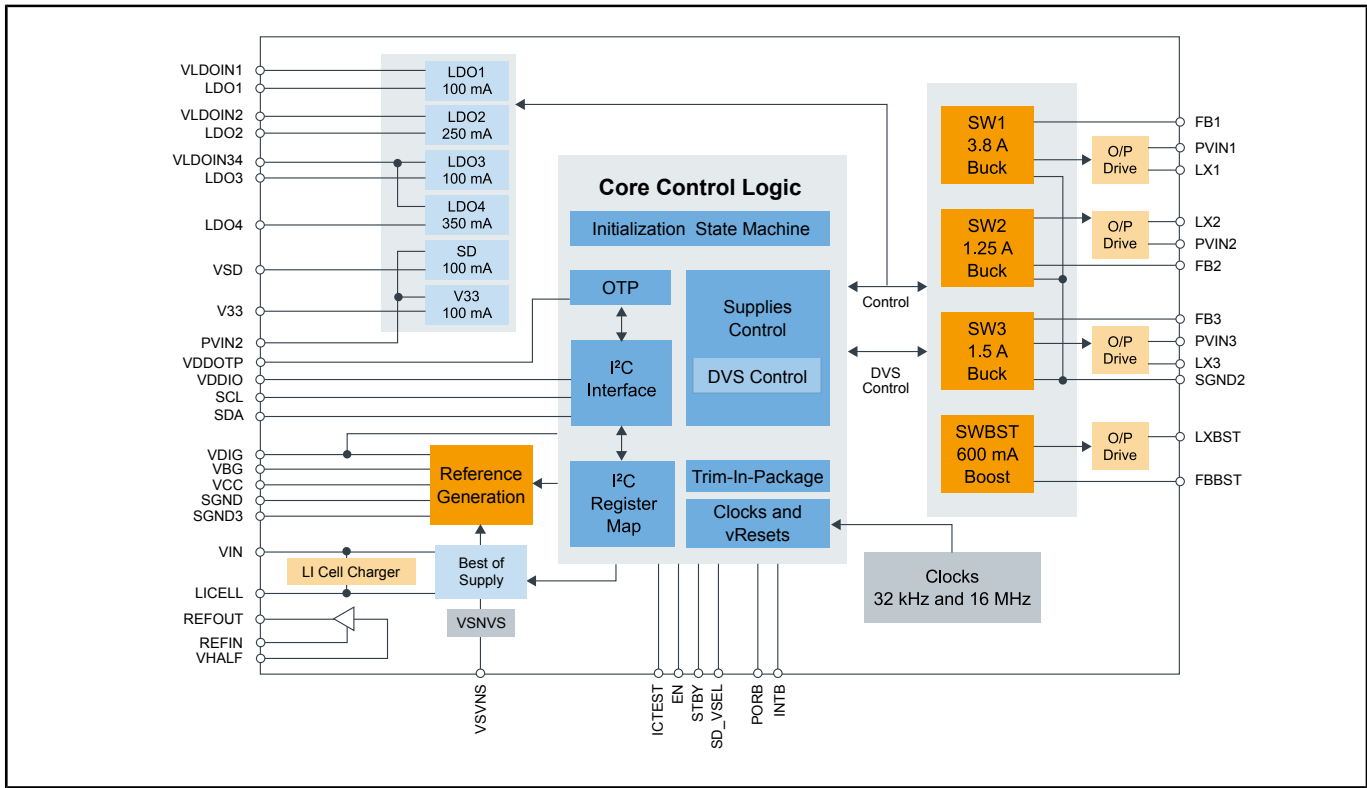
VLDOIN1
LDO1
VLDOIN2
LDO2
VLDOIN34
LDO3
LDO4
VSD
V33
PVIN2
VDDOTP
VDDIO
SCL
SDA
VDIG
VBG
VCC
SGND
SGND3
VIN
LICELL
REFOUT
REFIN
VHALF

LDO1
100 mA
LDO2
250 mA
LDO3
100 mA
LDO4
350 mA
SD
100 mA
V33
100 mA

Core Control Logic
Initialization State Machine
OTP
I²C
Interface
Supplies
Control
DVS Control
I²C
Register
Map
Trim-In-Package
Clocks and
vResets

Reference
Generation
LI Cell Charger
Best of
Supply
VSNVS

Control
DVS
Control

SW1
3.8 A
Buck
SW2
1.25 A
Buck
SW3
1.5 A
Buck
SWBST
600 mA
Boost
O/P
Drive
O/P
Drive
O/P
Drive
O/P
Drive

FB1
PVIN1
LX1
LX2
PVIN2
FB2
FB3
PVIN3
LX3
SGND2
LXBST
FBBST

Clocks
32 kHz and 16 MHz

VSVNS
ICTEST
EN
STBY
SD_VSEL
PORB
INTB